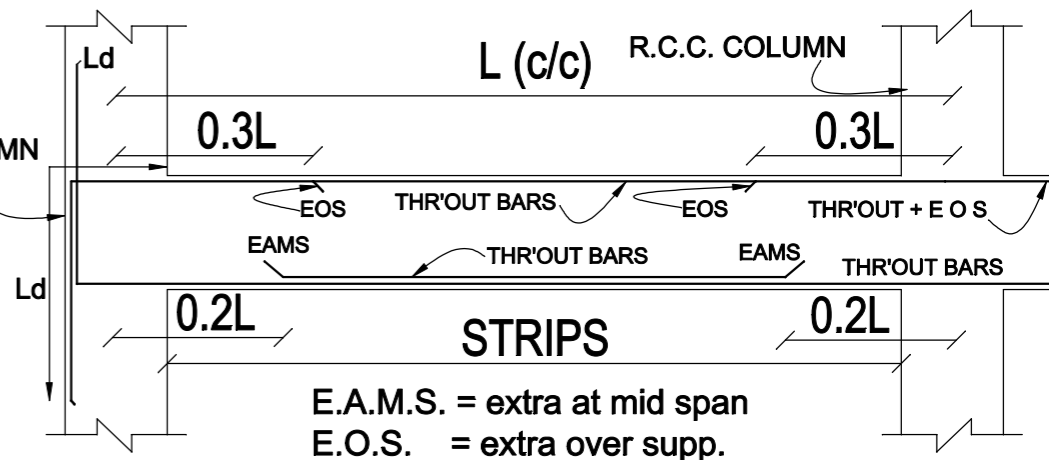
Ld

L (c/c)

R.C.C. COLUMN

MN

0.3L

0.3L

EOS

THR'OUT BARS

EOS

THR'OUT + E O S

EAMS

THR'OUT BARS

EAMS

THR'OUT BARS

Ld

0.2L

STRIPS

0.2L

E.A.M.S. = extra at mid span
E.O.S. = extra over supp.